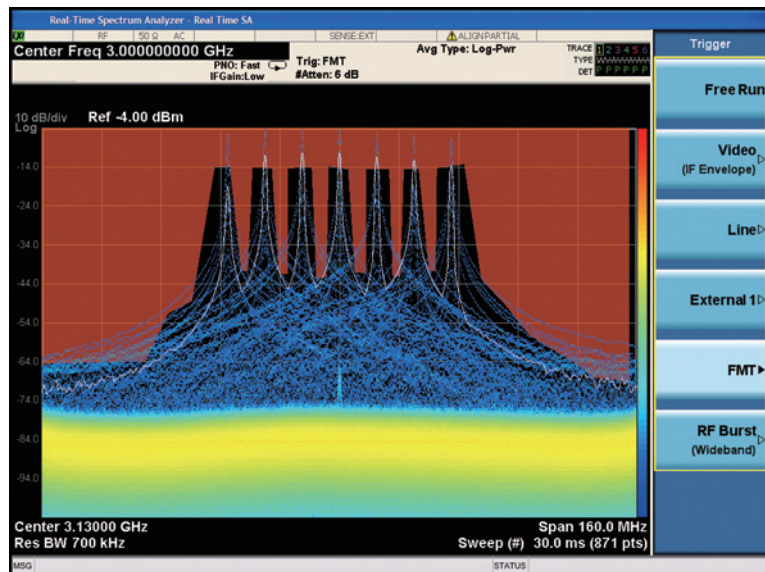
Real-Time Spectrum Analyzer - Real Time SA

RF | 50 Ω AC | SENSE:EXT | ALIGN PARTIAL

Center Freq 3.000000000 GHz

PNO: Fast
IFGain:Low

Trig: FMT
#Atten: 6 dB

Avg Type: Log-Pwr

TRACE 1 2 3 4 5 6
TYPE WWWWWW
DET P P P P P P

Trigger

10 dB/div Ref -4.00 dBm
Log

-14.0
-24.0
-34.0
-44.0
-54.0
-64.0
-74.0
-84.0
-94.0

Center 3.13000 GHz
Res BW 700 kHz

Span 160.0 MHz
Sweep (#) 30.0 ms (871 pts)

Free Run

Video
(IF Envelope)

Line

External 1

FMT

RF Burst
(Wideband)

MSG

STATUS